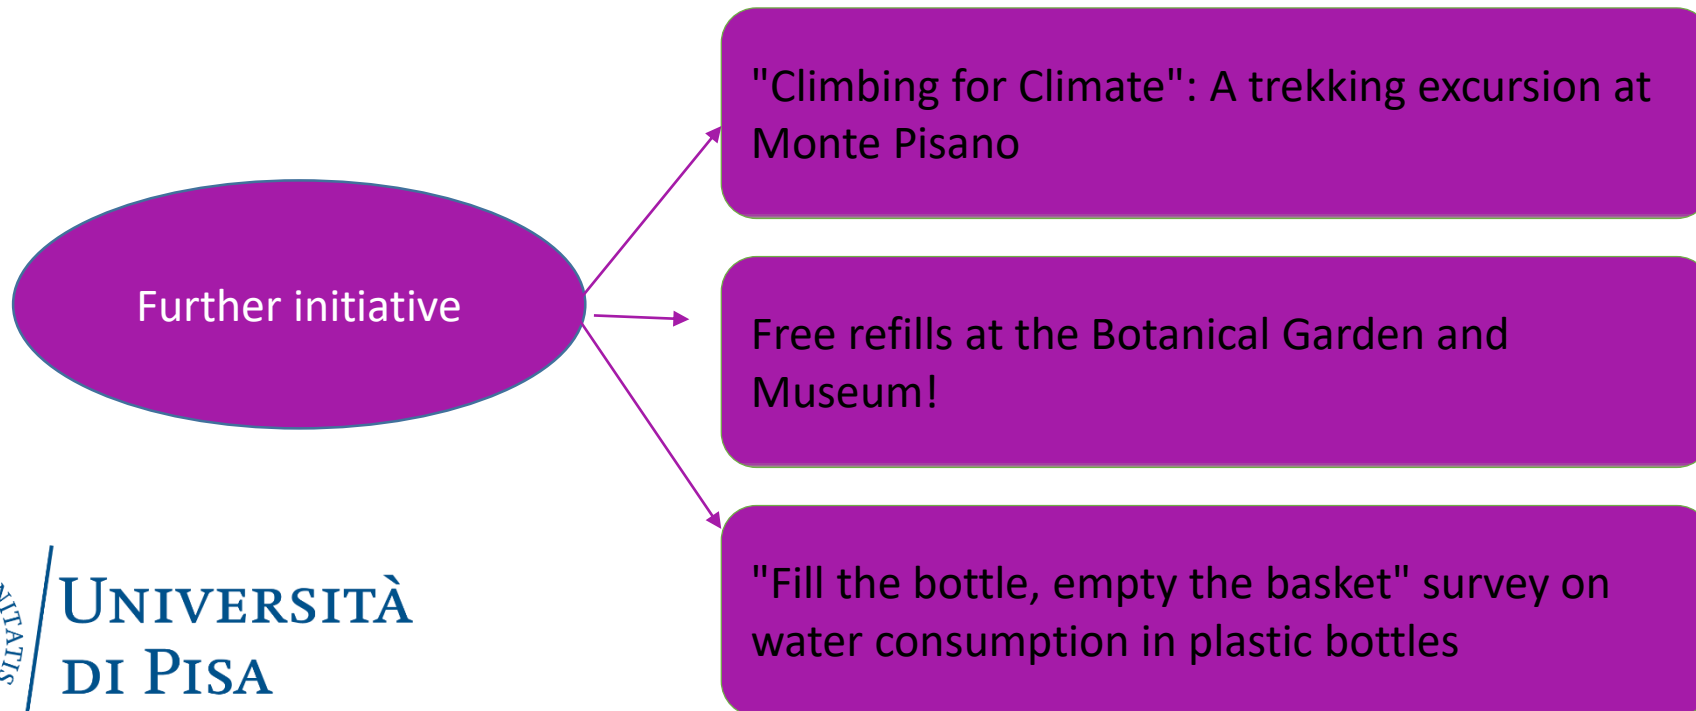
Further initiative

"Climbing for Climate": A trekking excursion at Monte Pisano

Free refills at the Botanical Garden and Museum!

"Fill the bottle, empty the basket" survey on water consumption in plastic bottles

UNIVERSITÀ DI PISA